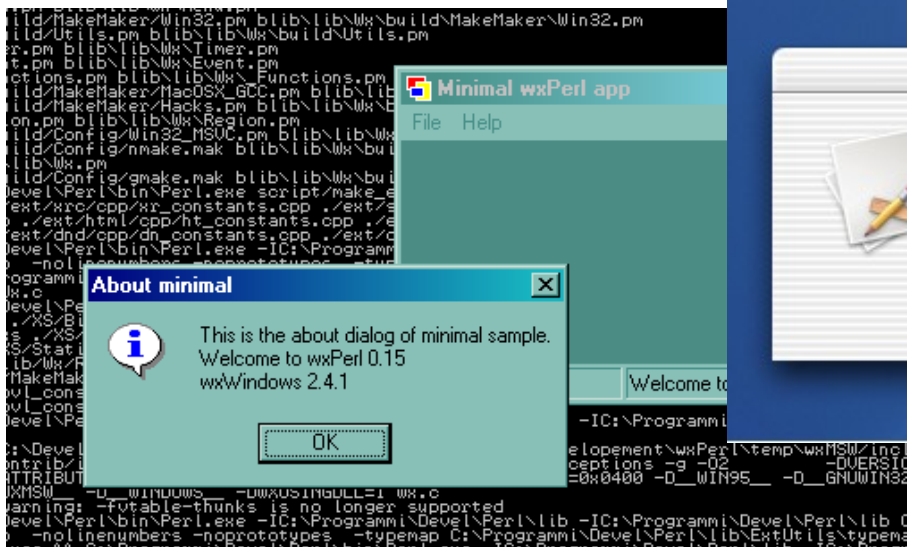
ild/MakeMaker/Win32.pm blib\lib\Wx\build\MakeMaker\Win32.pm
ild/Utils.pm blib\lib\Wx\build\Utils.pm
er.pm blib\lib\Wx\Timer.pm
t.pm blib\lib\Wx\Event.pm
ctions.pm blib\lib\Wx\_Functions.pm
ild/MakeMaker/MacOSX_GCC.pm blib\lib\Wx
ild/MakeMaker/Hacks.pm blib\lib\Wx\b
on.pm blib\lib\Wx\Region.pm
ild/Config/Win32_MSVC.pm blib\lib\Wx
ild/Config/nmake.mak blib\lib\Wx\bu
lib\Wx.pm
ild/Config/gmake.mak blib\lib\Wx\bu
Devel\Perl\bin\Perl.exe script/make_e
ext/xrc/cpp/xr_constants.cpp ./ext/
./ext/html/cpp/ht_constants.cpp ./e
ext/dnd/cpp/dn_constants.cpp ./ext/c
Devel\Perl\bin\Perl.exe -IC:\Programm

Minimal wxPerl app
File Help

About minimal
This is the about dialog of minimal sample.
Welcome to wxPerl 0.15
wxWindows 2.4.1
OK

Welcome to

-IC:\Programmi
C:\Devel elopement\wxPerl\temp\wxMSW\incl
ntrib/i ceptions -g -O2 -DVERSIO
ATTRIBUT =0x0400 -D__WIN95__ -D__GNUWIN32
XMSW__ -D__WINDOWS__ -DWXUSINGDLL=1 Wx.c
arning: -fvtable-thunks is no longer supported
Devel\Perl\bin\Perl.exe -IC:\Programmi\Devel\Perl\lib -IC:\Programmi\Devel\Perl\lib
-nolinenumbers -noprototypes -typemap C:\Programmi\Devel\Perl\lib\ExtUtils\typema